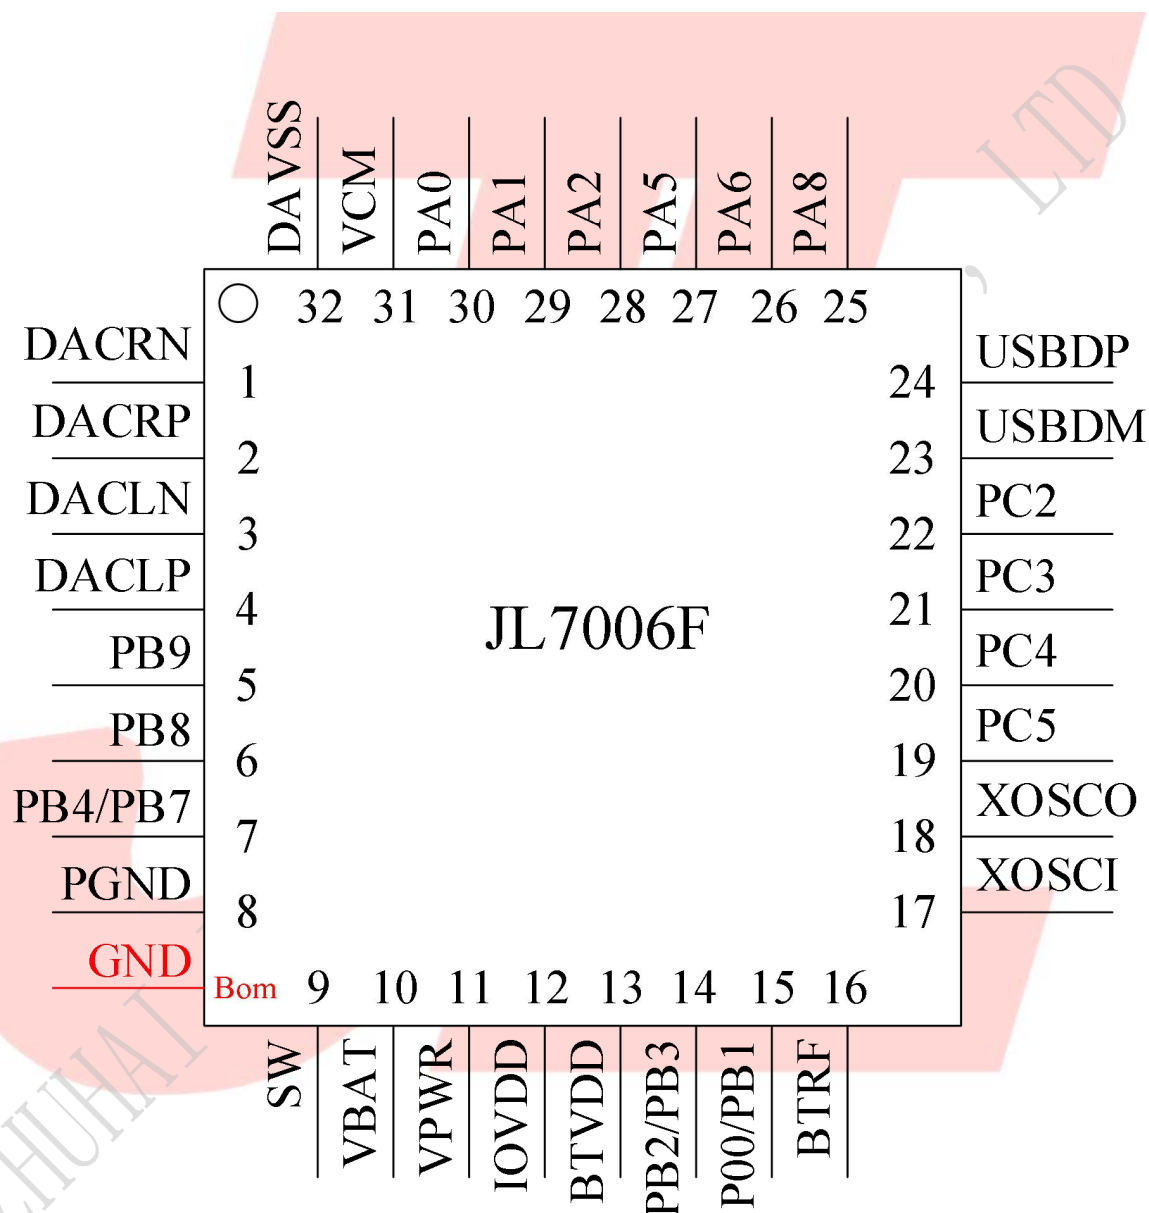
DAVSS VCM PA0 PA1 PA2 PA5 PA6 PA8

32 31 30 29 28 27 26 25

DACRN 1
DACRP 2
DACLN 3
DACLP 4
PB9 5
PB8 6
PB4/PB7 7
PGND 8
GND

JL7006F

24 USBDP
23 USBDM
22 PC2
21 PC3
20 PC4
19 PC5
18 XOSCO
17 XOSCI

Bom 9 10 11 12 13 14 15 16

SW VBAT VPWR IOVDD BTVDD PB2/PB3 P00/PB1 BTRF

ZHUHAI , LTD